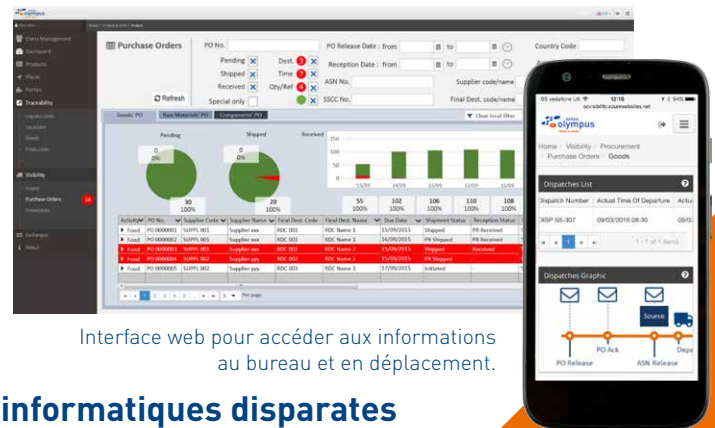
olympus

Users Management
Dashboard
Products
Places
Parties
Traceability
Visibility
Purchase Orders
Exchanges
About

Purchase Orders
PO No.
Pending
Shipped
Received
Special only
Dest.
Time
Qty/Ref
PO Release Date : from
to
Reception Date : from
to
ASN No.
SSCC No.
Country Code
Supplier code/name
Final Dest. code/name
Refresh

Goods' PO | Raw Materials' PO | Components' PO
Clear local filter

Pending
Shipped
Received
0
0%
30
100%
20
55
100%
102
100%
106
100%
110
100%
108
100%

| Activity | PO No. | Supplier Code | Supplier Name | Final Dest. Code | Final Dest. Name | Due Date | Shipment Status | Reception Status |
|---|---|---|---|---|---|---|---|---|
| Food | PO 0000001 | SUPPL 001 | Supplier xxx | RDC 001 | RDC Name 1 | 15/09/2015 | Shipped | PR Received |
| Food | PO 0000002 | SUPPL 001 | Supplier xxx | RDC 001 | RDC Name 1 | 16/09/2015 | PR Shipped | PR Received |
| Food | PO 0000003 | SUPPL 001 | Supplier xxx | RDC 002 | RDC Name 2 | 15/09/2015 | Shipped | Received |
| Food | PO 0000004 | SUPPL 002 | Supplier yyy | RDC 002 | RDC Name 2 | 16/09/2015 | PR Shipped | |
| Food | PO 0000005 | SUPPL 002 | Supplier yyy | RDC 001 | RDC Name 1 | 17/09/2015 | Initiated | |

Per page

SFR 12:18 94%
olympus
Home / Visibility / Procurement / Purchase Orders / Goods
Dispatches List
Dispatch Number | Actual Time Of Departure | Actu
DISP SS-307 | 09/03/2016 08:30 | 09/03
1 - 1 of 1 items
Dispatches Graphic
Source
PO Release
PO Ack
ASN Release
Depa

Interface web pour accéder aux informations au bureau et en déplacement.

informatiques disparates